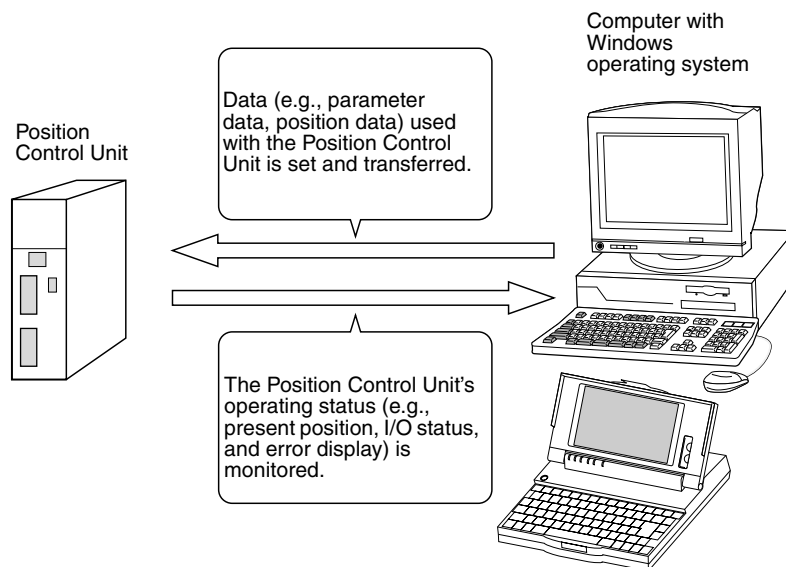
Computer with Windows operating system

Data (e.g., parameter data, position data) used with the Position Control Unit is set and transferred.

Position Control Unit

The Position Control Unit's operating status (e.g., present position, I/O status, and error display) is monitored.